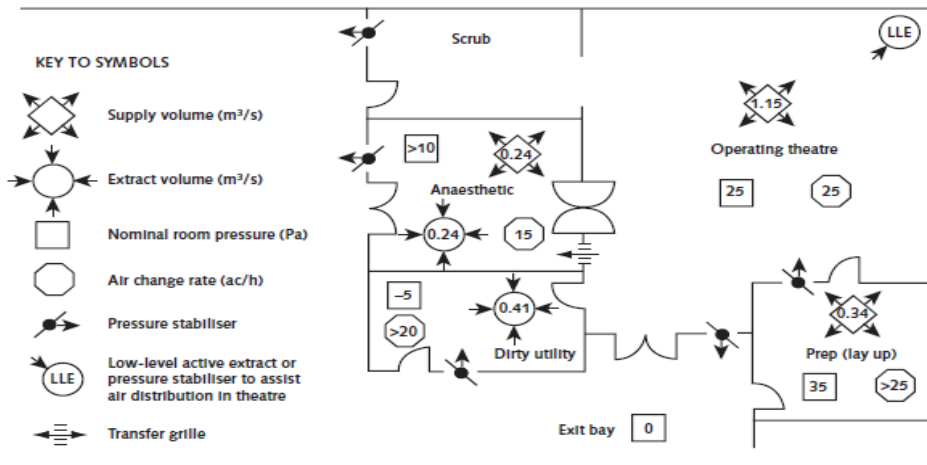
KEY TO SYMBOLS

Supply volume (m³/s)

Extract volume (m³/s)

Nominal room pressure (Pa)

Air change rate (ac/h)

Pressure stabiliser

LLE

Low-level active extract or pressure stabiliser to assist air distribution in theatre

Transfer grille

Scrub

LLE

1.15

Operating theatre

25

25

>10

0.24

Anaesthetic

0.24

15

−5

>20

0.41

Dirty utility

0.34

Prep (lay up)

35

>25

Exit bay

0